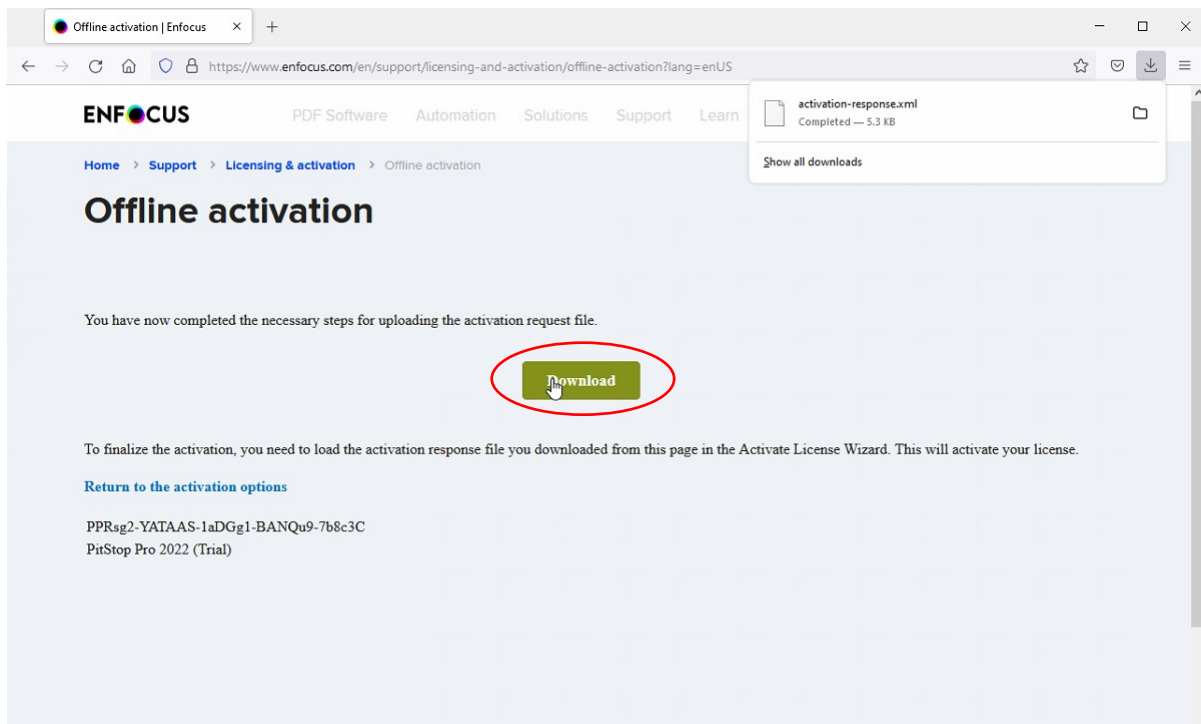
Offline activation | Enfocus

https://www.enfocus.com/en/support/licensing-and-activation/offline-activation?lang=enUS

activation-response.xml
Completed — 5.3 KB

Show all downloads

ENFOCUS

PDF Software Automation Solutions Support Learn

Home > Support > Licensing & activation > Offline activation

Offline activation

You have now completed the necessary steps for uploading the activation request file.

Download

To finalize the activation, you need to load the activation response file you downloaded from this page in the Activate License Wizard. This will activate your license.

Return to the activation options

PPRsg2-YATAAS-1aDGg1-BANQu9-7b8c3C
PitStop Pro 2022 (Trial)